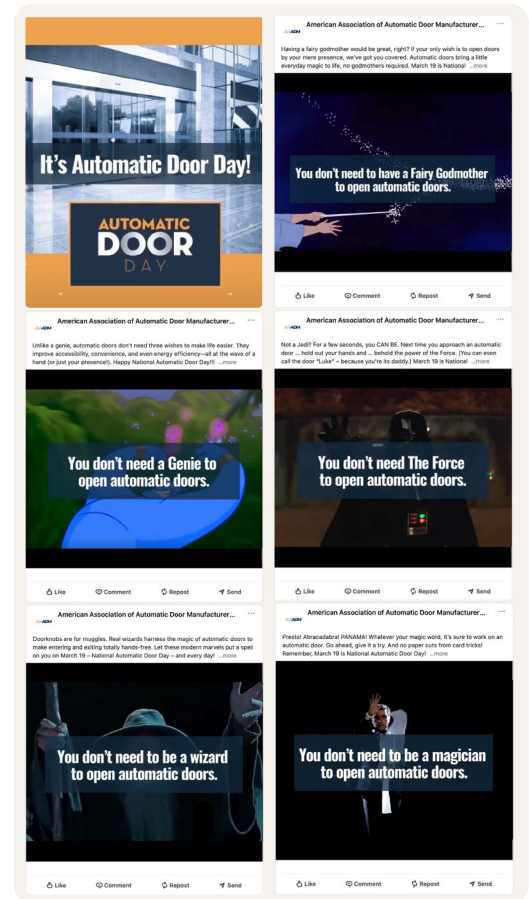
It's Automatic Door Day!

AUTOMATIC DOOR DAY

AAADM American Association of Automatic Door Manufacturer... ···

Having a fairy godmother would be great, right? If your only wish is to open doors by your mere presence, we've got you covered. Automatic doors bring a little everyday magic to life, no godmothers required. March 19 is National ...more

You don't need to have a Fairy Godmother to open automatic doors.

Like Comment Repost Send

AAADM American Association of Automatic Door Manufacturer... ···

Unlike a genie, automatic doors don't need three wishes to make life easier. They improve accessibility, convenience, and even energy efficiency—all at the wave of a hand (or just your presence!). Happy National Automatic Door Day!!! ...more

You don't need a Genie to open automatic doors.

Like Comment Repost Send

AAADM American Association of Automatic Door Manufacturer... ···

Not a Jedi? For a few seconds, you CAN BE. Next time you approach an automatic door ... hold out your hands and ... behold the power of the Force. (You can even call the door "Luke" – because you're its daddy.) March 19 is National ...more

You don't need The Force to open automatic doors.

Like Comment Repost Send

AAADM American Association of Automatic Door Manufacturer... ···

Doorknobs are for muggles. Real wizards harness the magic of automatic doors to make entering and exiting totally hands-free. Let these modern marvels put a spell on you on March 19 – National Automatic Door Day – and every day! ...more

You don't need to be a wizard to open automatic doors.

Like Comment Repost Send

AAADM American Association of Automatic Door Manufacturer... ···

Presto! Abracadabra! PANAMA! Whatever your magic word, it's sure to work on an automatic door. Go ahead, give it a try. And no paper cuts from card tricks! Remember, March 19 is National Automatic Door Day! ...more

You don't need to be a magician to open automatic doors.

Like Comment Repost Send